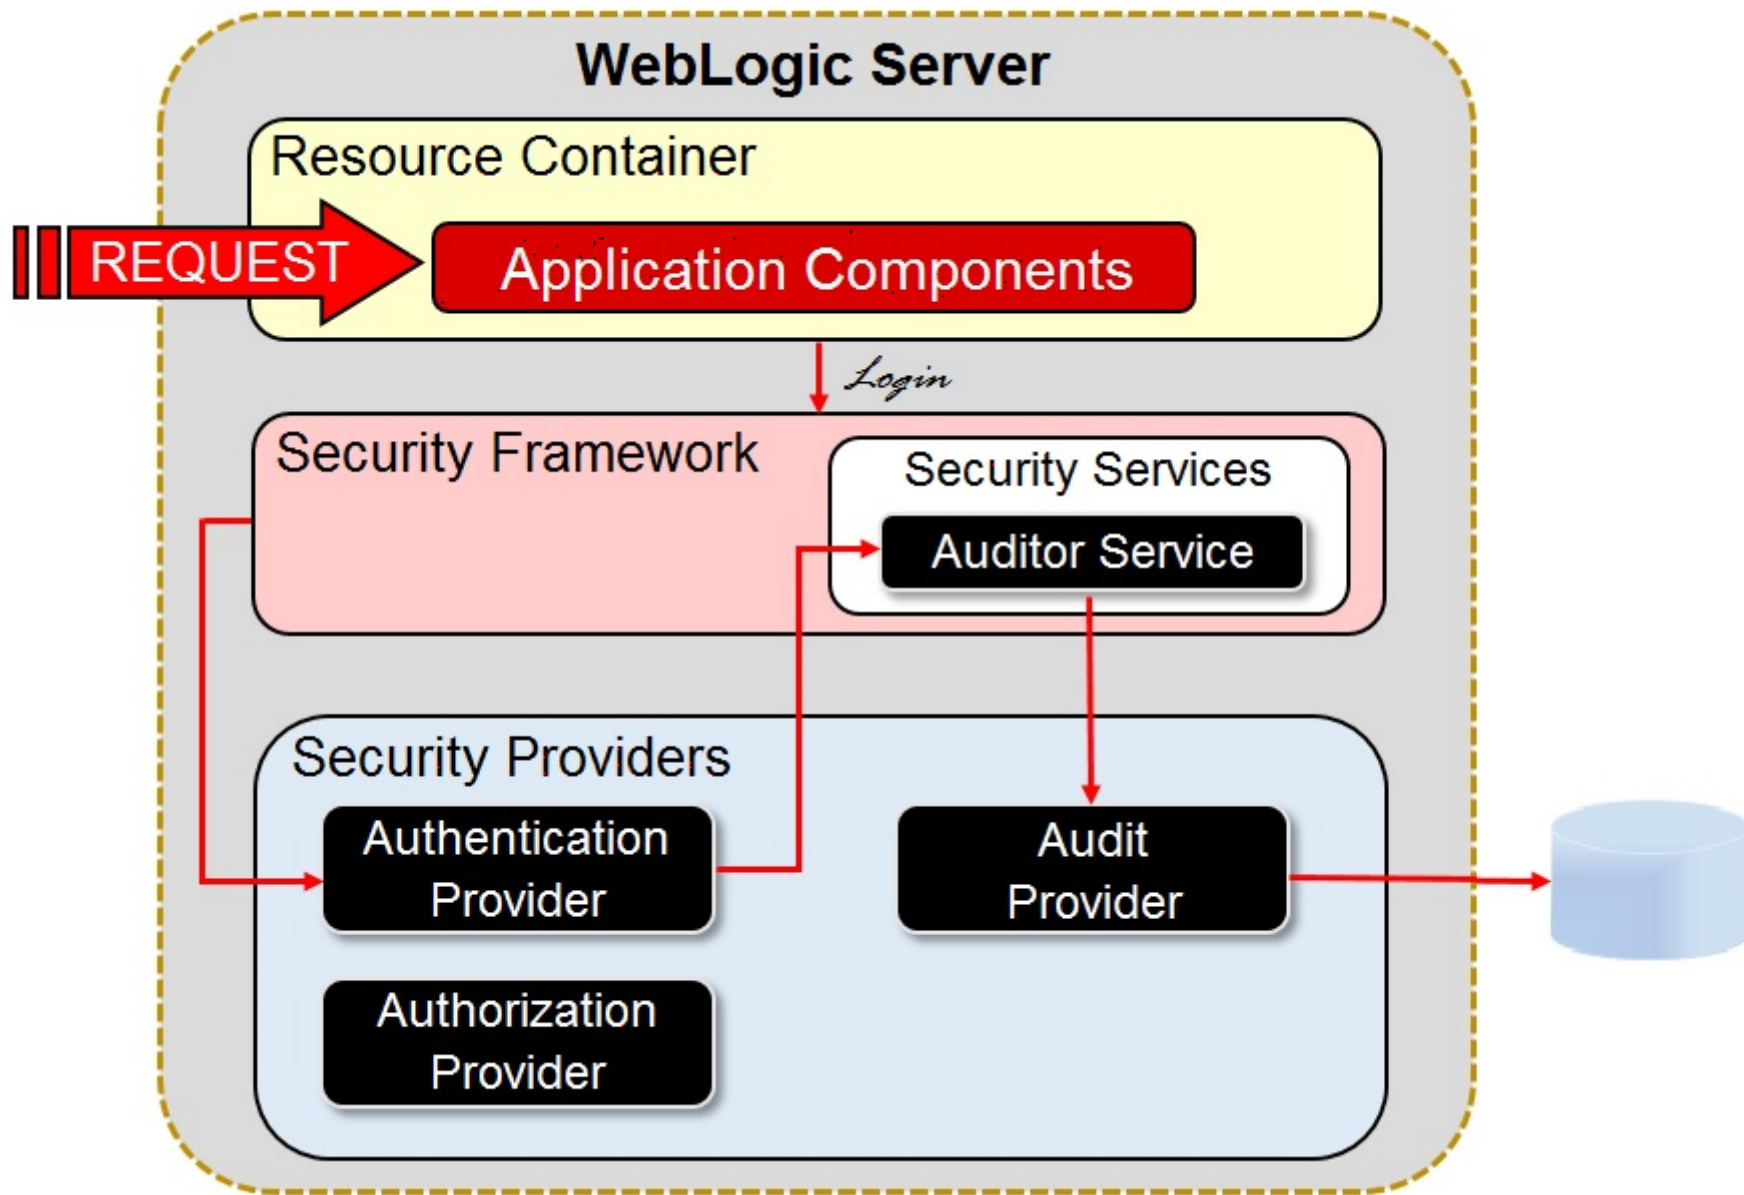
WebLogic Server

Resource Container

REQUEST

Application Components

Login

Security Framework

Security Services

Auditor Service

Security Providers

Authentication Provider

Audit Provider

Authorization Provider